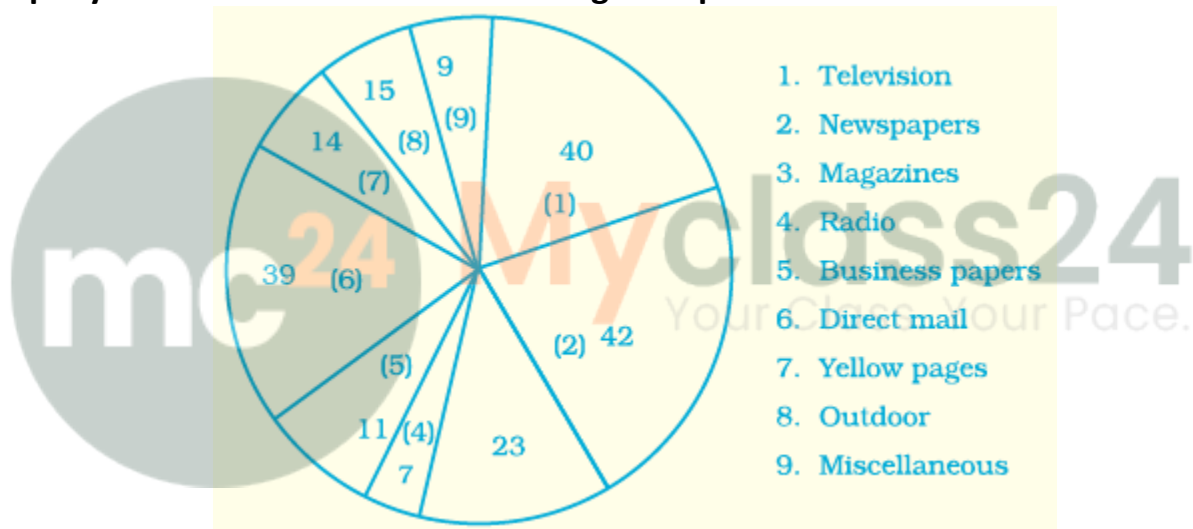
9
(9)
15
(8)
14
(7)
40
(1)
39 (6)
(2) 42
(5)
11 (4)
7
23

1. Television
2. Newspapers
3. Magazines
4. Radio
5. Business papers
6. Direct mail
7. Yellow pages
8. Outdoor
9. Miscellaneous

mc 24 Myclass24
Your Class. Your Pace.